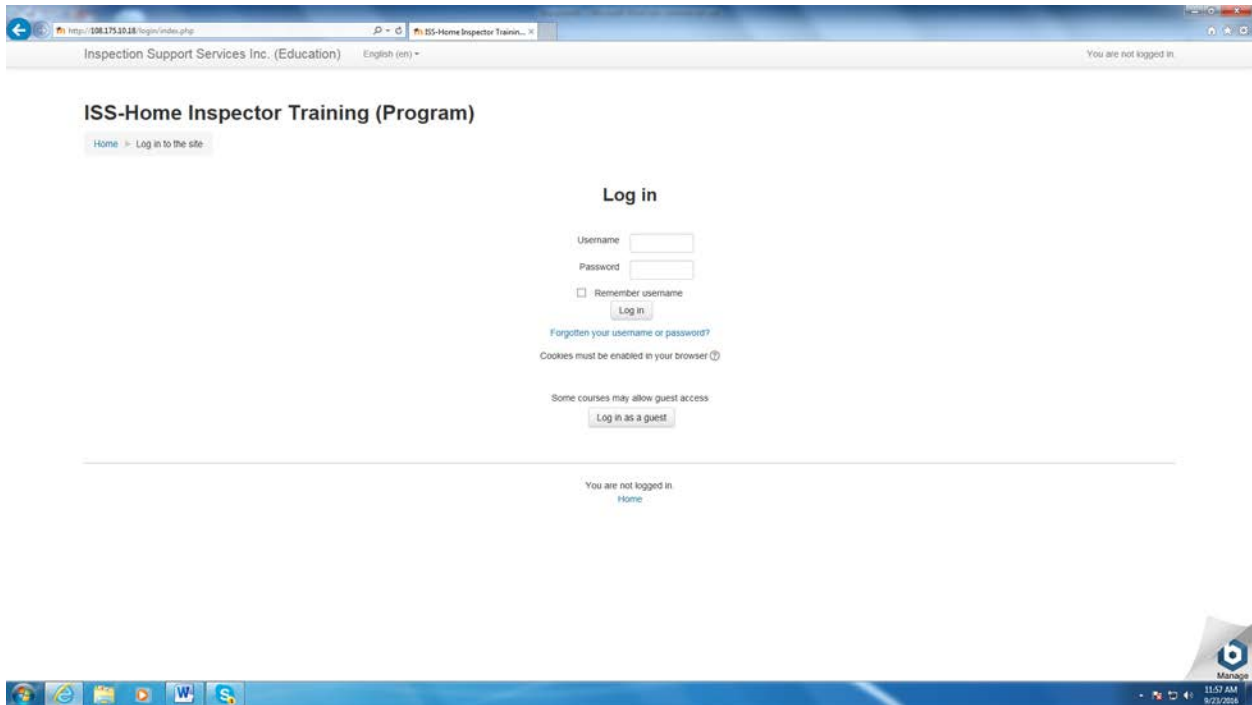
http://108.175.10.18/login/index.php

ISS-Home Inspector Trainin...

Inspection Support Services Inc. (Education) English (en)

You are not logged in.

ISS-Home Inspector Training (Program)

Home ▸ Log in to the site

Log in

Username

Password

Remember username

Log in

Forgotten your username or password?

Cookies must be enabled in your browser

Some courses may allow guest access

Log in as a guest

You are not logged in.
Home

Manage

11:57 AM
9/23/2016